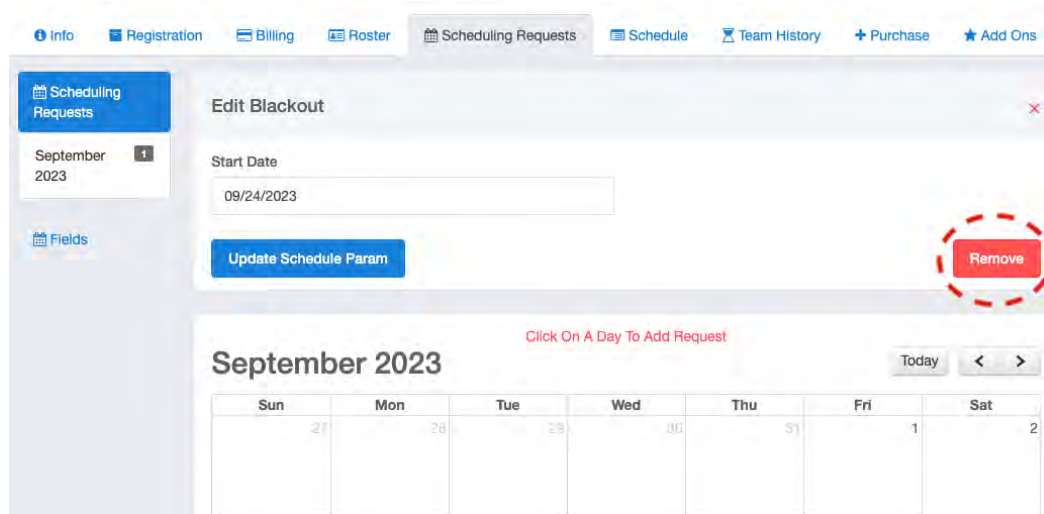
Info Registration Billing Roster Scheduling Requests Schedule Team History + Purchase Add Ons

Scheduling Requests

September 2023 1

Fields

Edit Blackout

×

Start Date

09/24/2023

Update Schedule Param

Remove

Click On A Day To Add Request

September 2023

Today < >

| Sun | Mon | Tue | Wed | Thu | Fri | Sat |
|---|---|---|---|---|---|---|
| 27 | 28 | 29 | 30 | 31 | 1 | 2 |